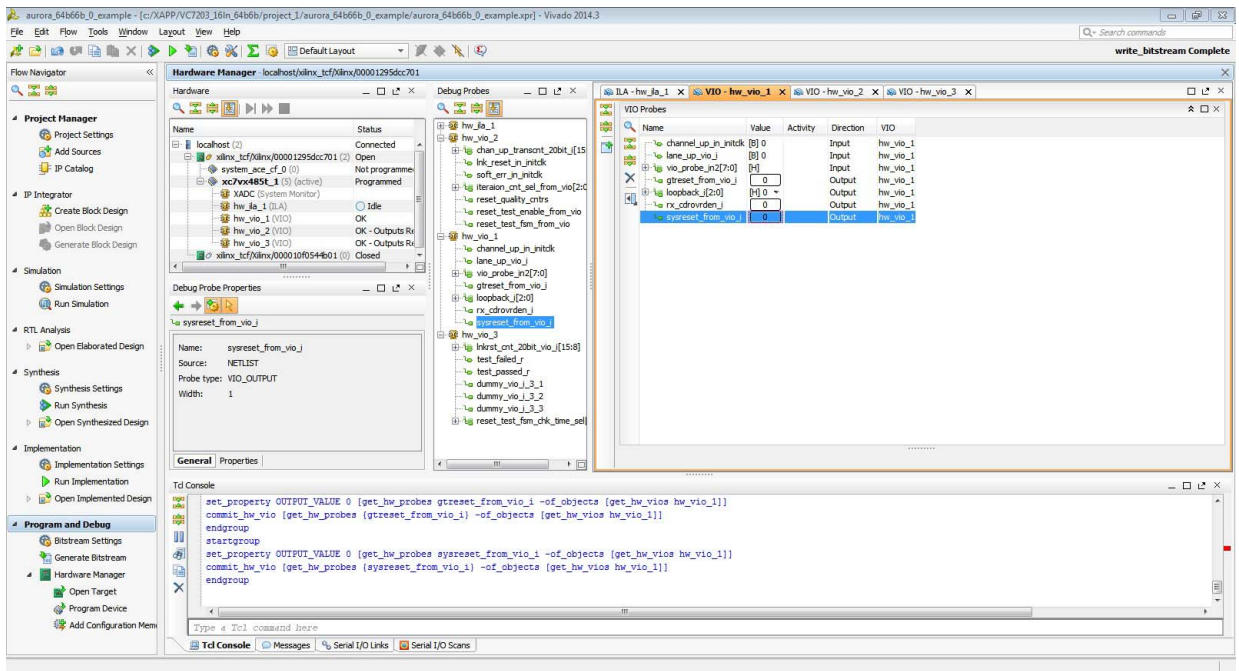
aurora_64b66b_0_example - [c:/XAPP/VC7203_16ln_64b66b/project_1/aurora_64b66b_0_example/aurora_64b66b_0_example.xpr] - Vivado 2014.3

File Edit Flow Tools Window Layout View Help

Search commands

Default Layout

write_bitstream Complete

Flow Navigator

Hardware Manager - localhost/xilinx_tcf/Xilinx/00001295dcc701

Project Manager
Project Settings
Add Sources
IP Catalog

IP Integrator
Create Block Design
Open Block Design
Generate Block Design

Simulation
Simulation Settings
Run Simulation

RTL Analysis
Open Elaborated Design

Synthesis
Synthesis Settings
Run Synthesis
Open Synthesized Design

Implementation
Implementation Settings
Run Implementation
Open Implemented Design

Program and Debug
Bitstream Settings
Generate Bitstream
Hardware Manager
Open Target
Program Device
Add Configuration Mem

Hardware

| Name | Status |
|---|---|
| localhost (2) | Connected |
| xilinx_tcf/Xilinx/00001295dcc701 (2) | Open |
| system_ace_cf_0 (0) | Not programme |
| xc7vx485t_1 (5) (active) | Programmed |
| XADC (System Monitor) | |
| hw_ila_1 (ILA) | Idle |
| hw_vio_1 (VIO) | OK |
| hw_vio_2 (VIO) | OK - Outputs R |
| hw_vio_3 (VIO) | OK - Outputs R |
| xilinx_tcf/Xilinx/00010f0544b01 (0) | Closed |

Debug Probe Properties

sysreset_from_vio_i

Name: sysreset_from_vio_i
Source: NETLIST
Probe type: VIO_OUTPUT
Width: 1

General Properties

Debug Probes

hw_ila_1
hw_vio_2
chan_up_transcnt_20bit_i[15
lnk_reset_in_initclk
soft_err_in_initclk
iteraion_cnt_sel_from_vio[2:
reset_quality_cntrs
reset_test_enable_from_vio
reset_test_fsm_from_vio
hw_vio_1
channel_up_in_initclk
lane_up_vio_i
vio_probe_in2[7:0]
gtreset_from_vio_i
loopback_i[2:0]
rx_cdrovrden_i
sysreset_from_vio_i
hw_vio_3
lnkrst_cnt_20bit_vio_i[15:8]
test_failed_r
test_passed_r
dummy_vio_i_3_1
dummy_vio_i_3_2
dummy_vio_i_3_3
reset_test_fsm_chk_time_sel

ILA - hw_ila_1 | VIO - hw_vio_1 | VIO - hw_vio_2 | VIO - hw_vio_3

VIO Probes

| Name | Value | Activity | Direction | VIO |
|---|---|---|---|---|
| channel_up_in_initclk | [B] 0 | | Input | hw_vio_1 |
| lane_up_vio_i | [B] 0 | | Input | hw_vio_1 |
| vio_probe_in2[7:0] | [H] | | Input | hw_vio_1 |
| gtreset_from_vio_i | 0 | | Output | hw_vio_1 |
| loopback_i[2:0] | [H] 0 | | Output | hw_vio_1 |
| rx_cdrovrden_i | 0 | | Output | hw_vio_1 |
| sysreset_from_vio_i | 0 | | Output | hw_vio_1 |

Tcl Console

set_property OUTPUT_VALUE 0 [get_hw_probes gtreset_from_vio_i -of_objects [get_hw_vios hw_vio_1]]
commit_hw_vio [get_hw_probes {gtreset_from_vio_i} -of_objects [get_hw_vios hw_vio_1]]
endgroup
startgroup
set_property OUTPUT_VALUE 0 [get_hw_probes sysreset_from_vio_i -of_objects [get_hw_vios hw_vio_1]]
commit_hw_vio [get_hw_probes {sysreset_from_vio_i} -of_objects [get_hw_vios hw_vio_1]]
endgroup

Type a Tcl command here

Tcl Console | Messages | Serial I/O Links | Serial I/O Scans